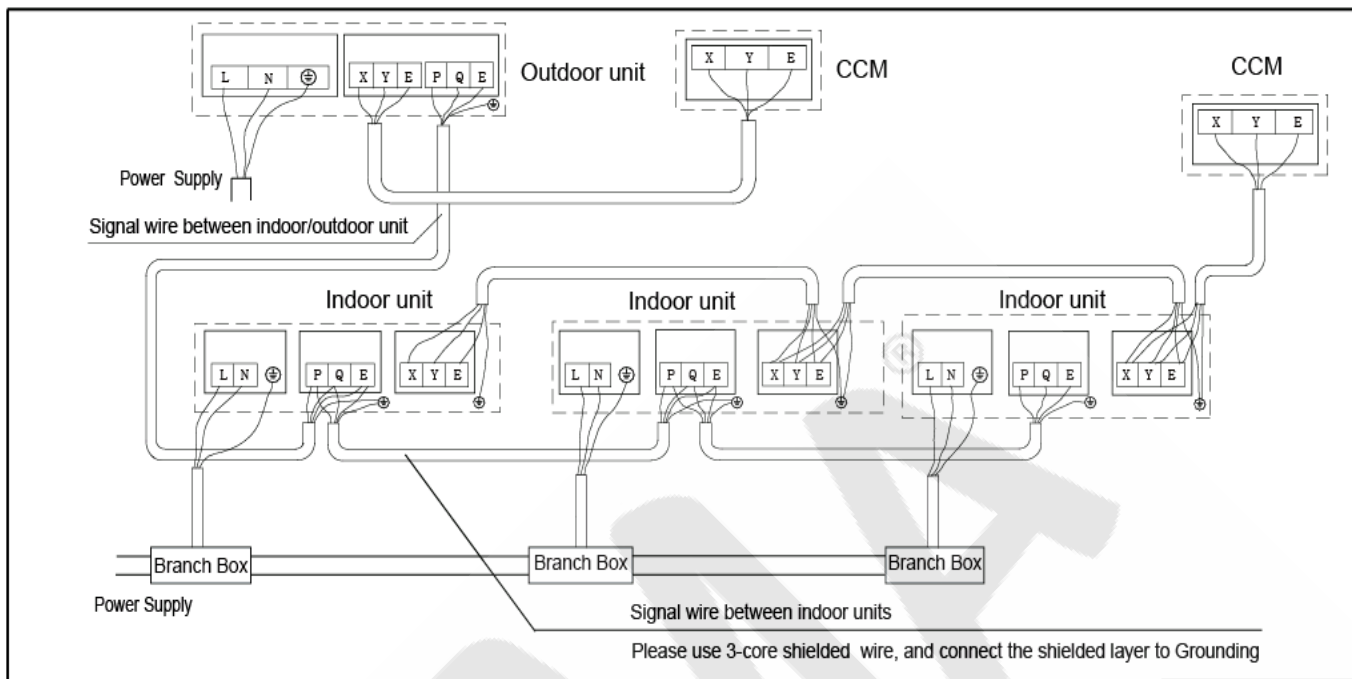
L N ⏚ X Y E P Q E Outdoor unit

X Y E CCM

CCM

X Y E

Power Supply

Signal wire between indoor/outdoor unit

Indoor unit

L N ⏚ P Q E X Y E

Indoor unit

L N ⏚ P Q E X Y E

Indoor unit

L N ⏚ P Q E X Y E

Branch Box

Branch Box

Branch Box

Power Supply

Signal wire between indoor units

Please use 3-core shielded wire, and connect the shielded layer to Grounding